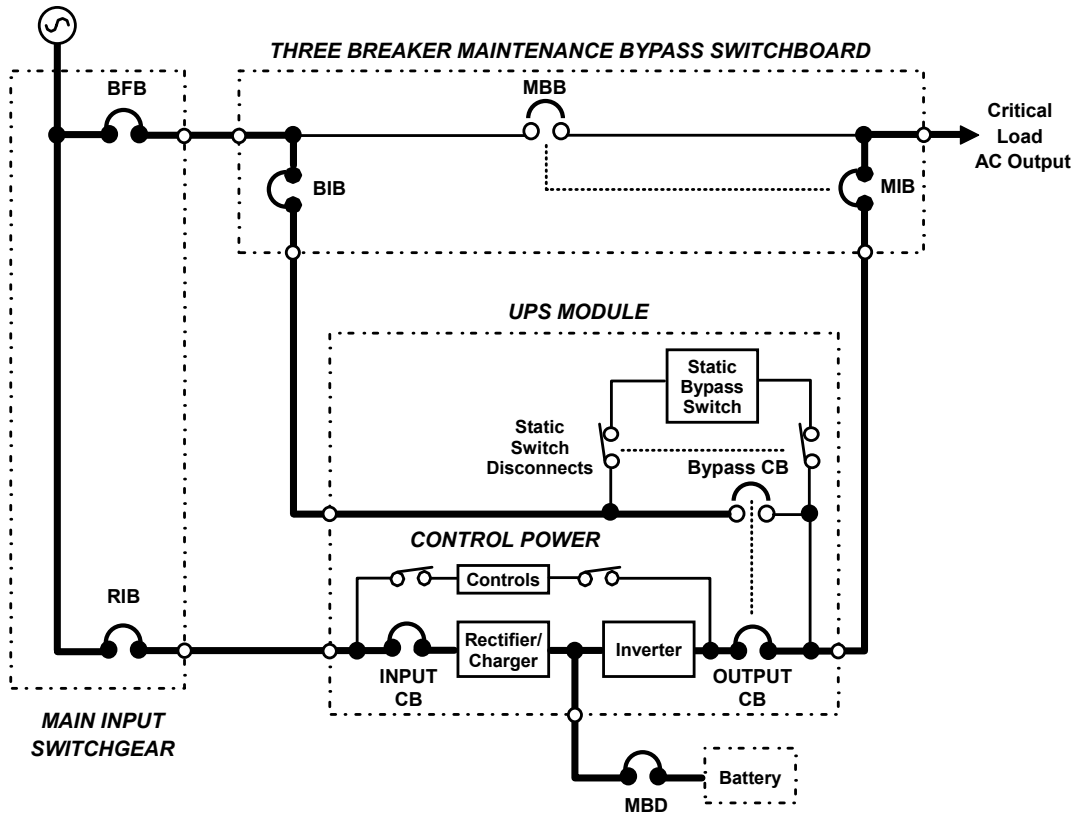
THREE BREAKER MAINTENANCE BYPASS SWITCHBOARD

BFB

MBB

Critical Load AC Output

BIB

MIB

UPS MODULE

Static Bypass Switch

Static Switch Disconnects

Bypass CB

CONTROL POWER

Controls

RIB

Rectifier/ Charger

Inverter

INPUT CB

OUTPUT CB

MAIN INPUT SWITCHGEAR

Battery

MBD